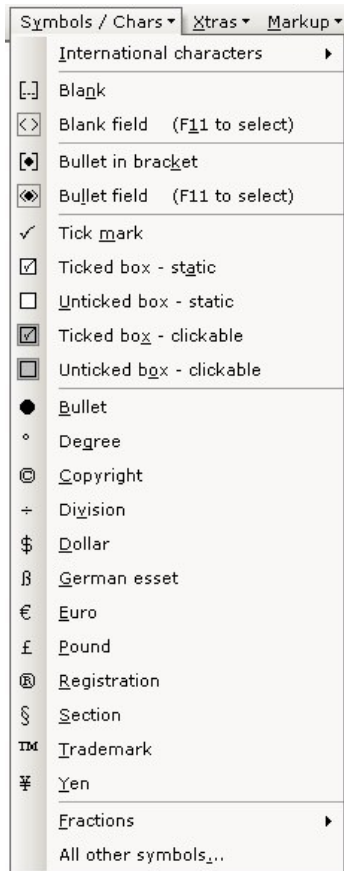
Symbols / Chars ▾ Xtras ▾ Markup ▾

International characters ▸

[..] Blank

<> Blank field (F11 to select)

[•] Bullet in bracket

Bullet field (F11 to select)

✓ Tick mark

☑ Ticked box - static

☐ Unticked box - static

☑ Ticked box - clickable

☐ Unticked box - clickable

● Bullet

° Degree

© Copyright

÷ Division

$ Dollar

ß German esset

€ Euro

£ Pound

® Registration

§ Section

™ Trademark

¥ Yen

Fractions ▸

All other symbols...